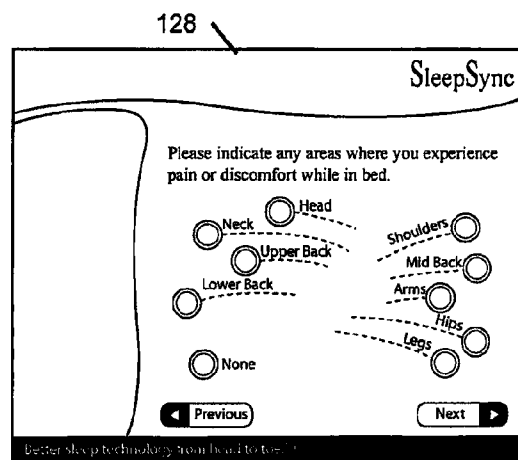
128

SleepSync

Please indicate any areas where you experience pain or discomfort while in bed.

Head
Neck
Upper Back
Lower Back
Shoulders
Mid Back
Arms
Hips
Legs
None

Previous
Next

Better sleep technology from head to toe!